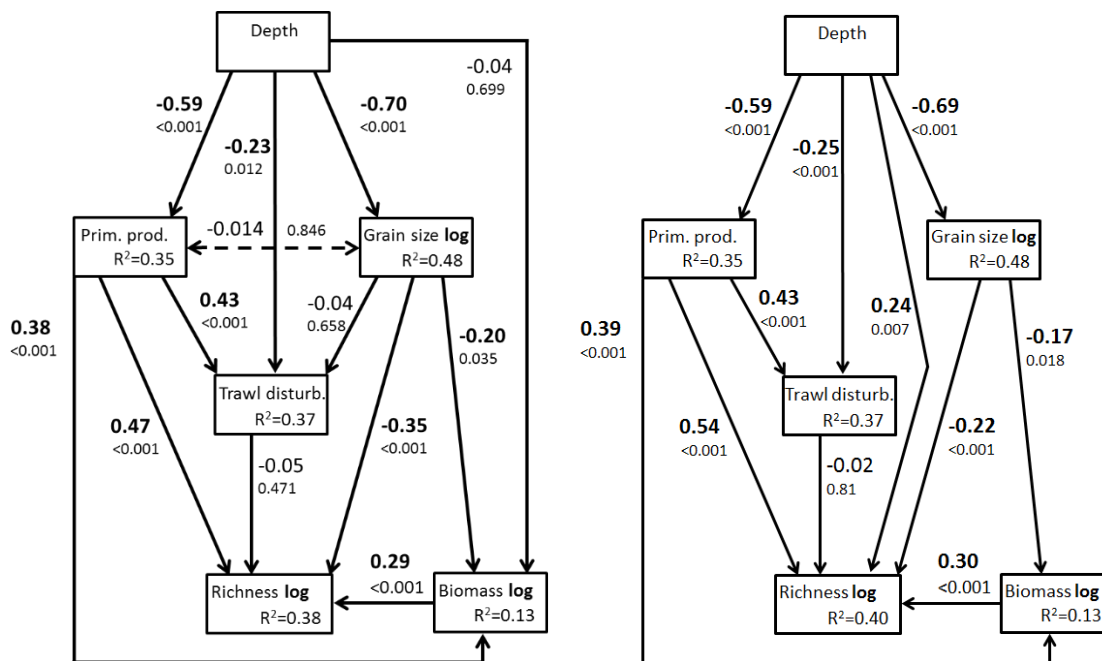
Depth

-0.04
0.699

-0.59
<0.001

-0.23
0.012

-0.70
<0.001

Prim. prod.
$R^2$=0.35

-0.014

0.846

Grain size **log**
$R^2$=0.48

0.38
<0.001

0.43
<0.001

-0.04
0.658

-0.20
0.035

Trawl disturb.
$R^2$=0.37

0.47
<0.001

-0.35
<0.001

-0.05
0.471

0.29
<0.001

Richness **log**
$R^2$=0.38

Biomass **log**
$R^2$=0.13

Depth

-0.59
<0.001

-0.25
<0.001

-0.69
<0.001

Prim. prod.
$R^2$=0.35

Grain size **log**
$R^2$=0.48

0.39
<0.001

0.43
<0.001

0.24
0.007

-0.17
0.018

Trawl disturb.
$R^2$=0.37

0.54
<0.001

-0.22
<0.001

-0.02
0.81

0.30
<0.001

Richness **log**
$R^2$=0.40

Biomass **log**
$R^2$=0.13